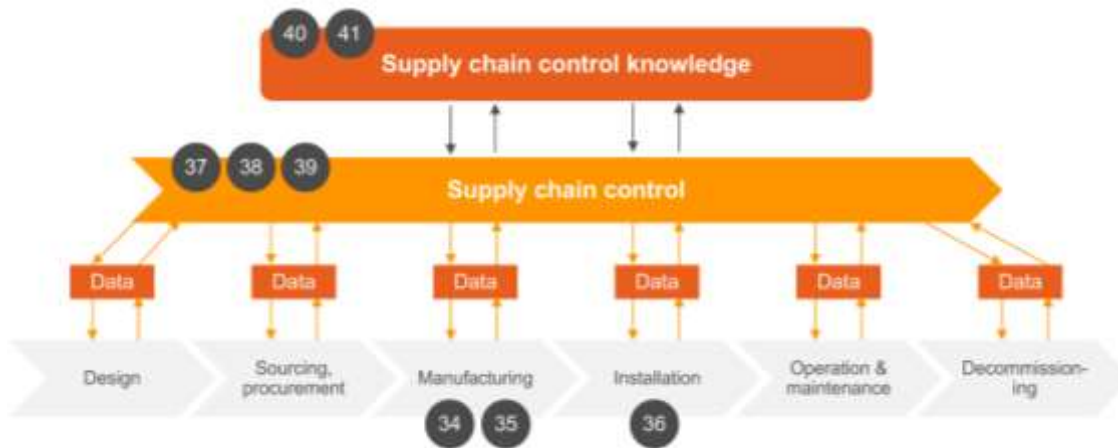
40 41
Supply chain control knowledge

37 38 39
Supply chain control

Data
Data
Data
Data
Data
Data

Design
Sourcing, procurement
Manufacturing
Installation
Operation & maintenance
Decommission-ing

34 35
36